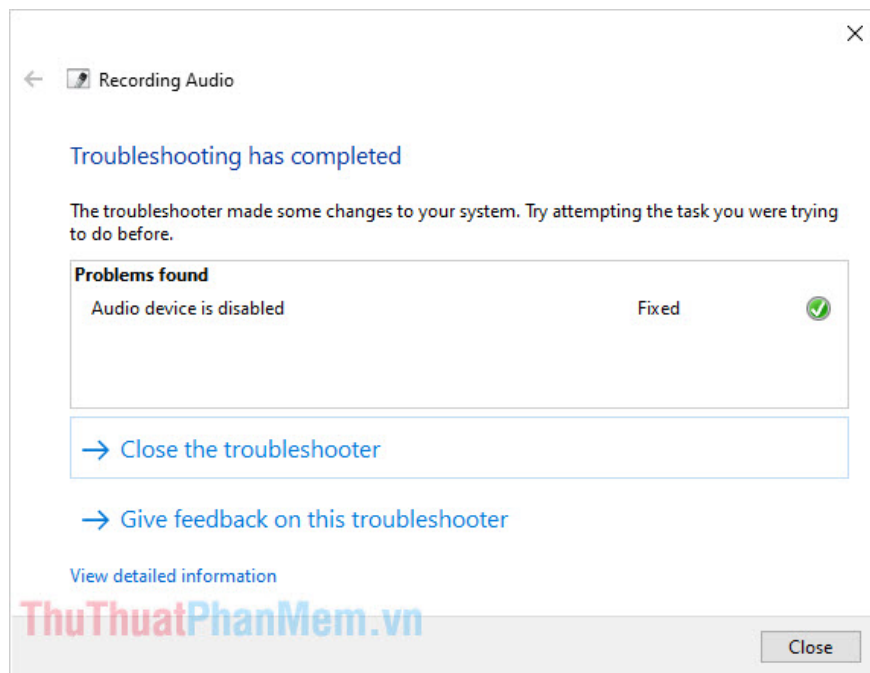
Recording Audio

Troubleshooting has completed

The troubleshooter made some changes to your system. Try attempting the task you were trying to do before.

| Problems found | | |
|---|---|---|
| Audio device is disabled | Fixed | |

→ Close the troubleshooter

→ Give feedback on this troubleshooter

View detailed information

ThuThuatPhanMem.vn

Close